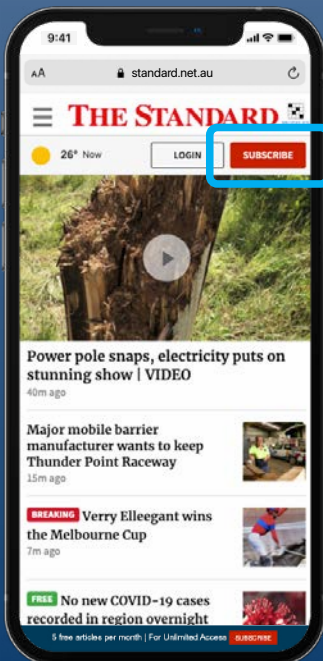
9:41

AA standard.net.au

THE STANDARD

26° Now

LOGIN

SUBSCRIBE

Power pole snaps, electricity puts on stunning show | VIDEO

40m ago

Major mobile barrier manufacturer wants to keep Thunder Point Raceway

15m ago

BREAKING Verry Elleegant wins the Melbourne Cup

7m ago

FREE No new COVID-19 cases recorded in region overnight

5 free articles per month | For Unlimited Access SUBSCRIBE